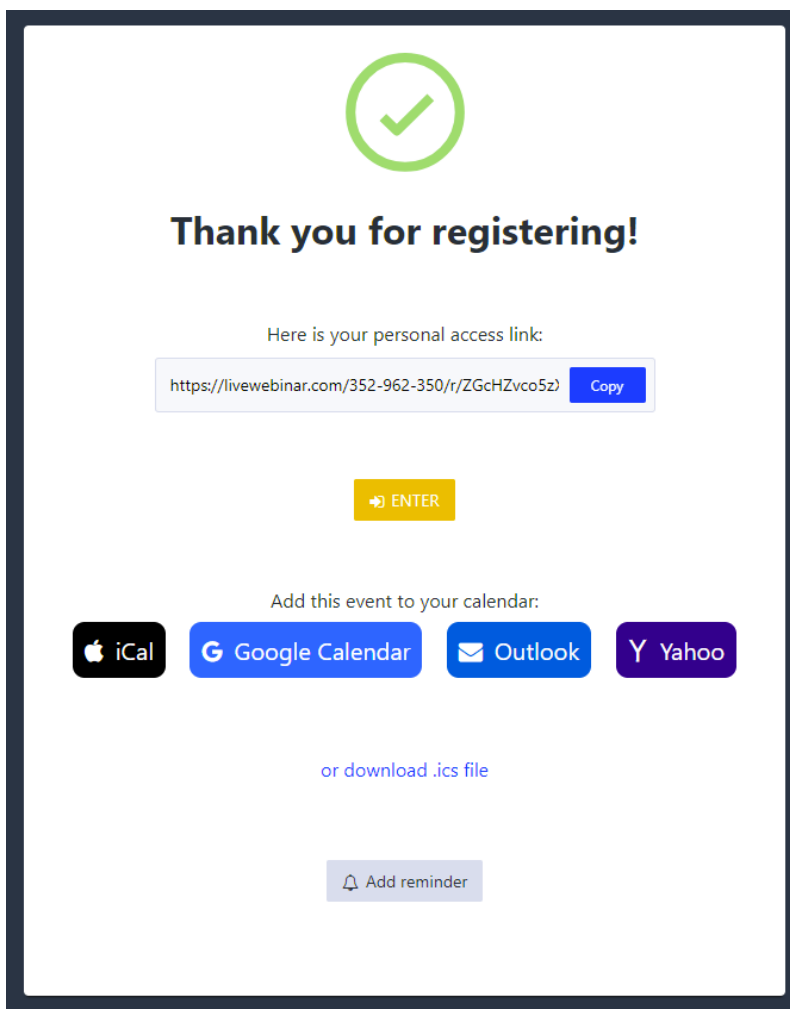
Thank you for registering!

Here is your personal access link:

https://livewebinar.com/352-962-350/r/ZGcHZvco5z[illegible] Copy

ENTER

Add this event to your calendar:

iCal Google Calendar Outlook Yahoo

or download .ics file

Add reminder